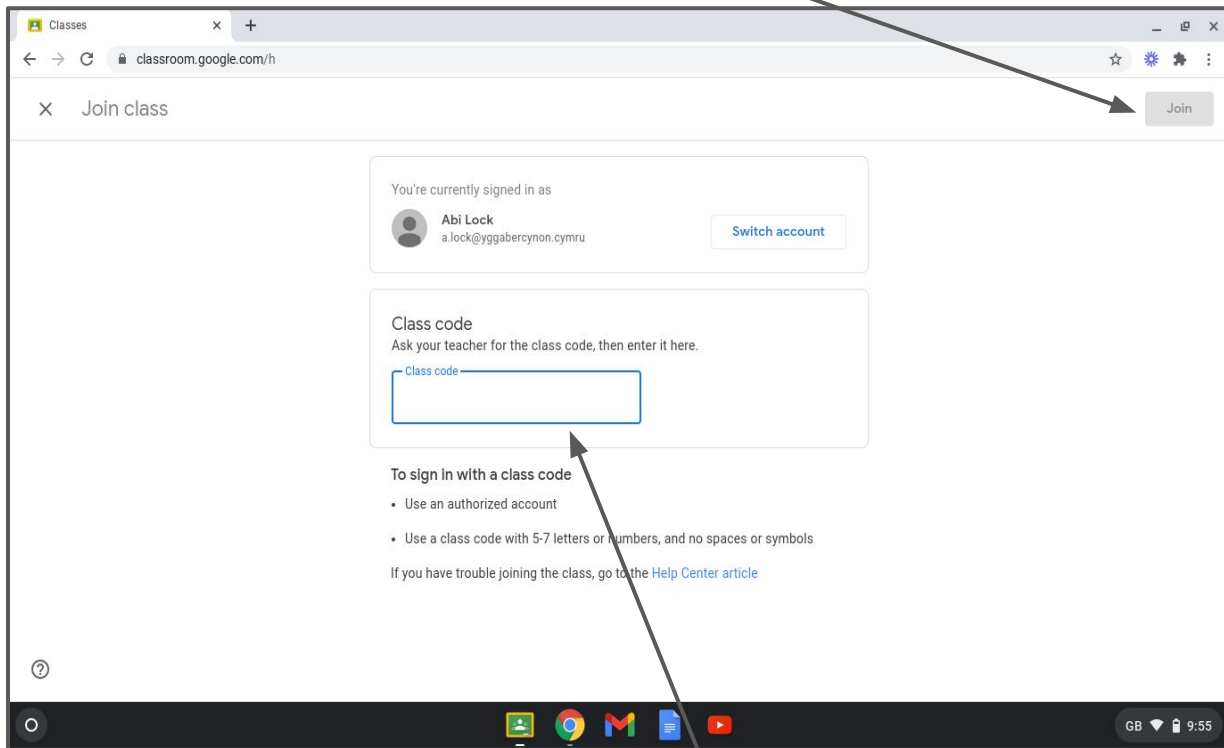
Classes

classroom.google.com/h

Join class

Join

You're currently signed in as

Abi Lock
a.lock@yggabercynon.cymru

Switch account

Class code
Ask your teacher for the class code, then enter it here.

Class code

To sign in with a class code

• Use an authorized account

• Use a class code with 5-7 letters or numbers, and no spaces or symbols

If you have trouble joining the class, go to the Help Center article

GB 9:55